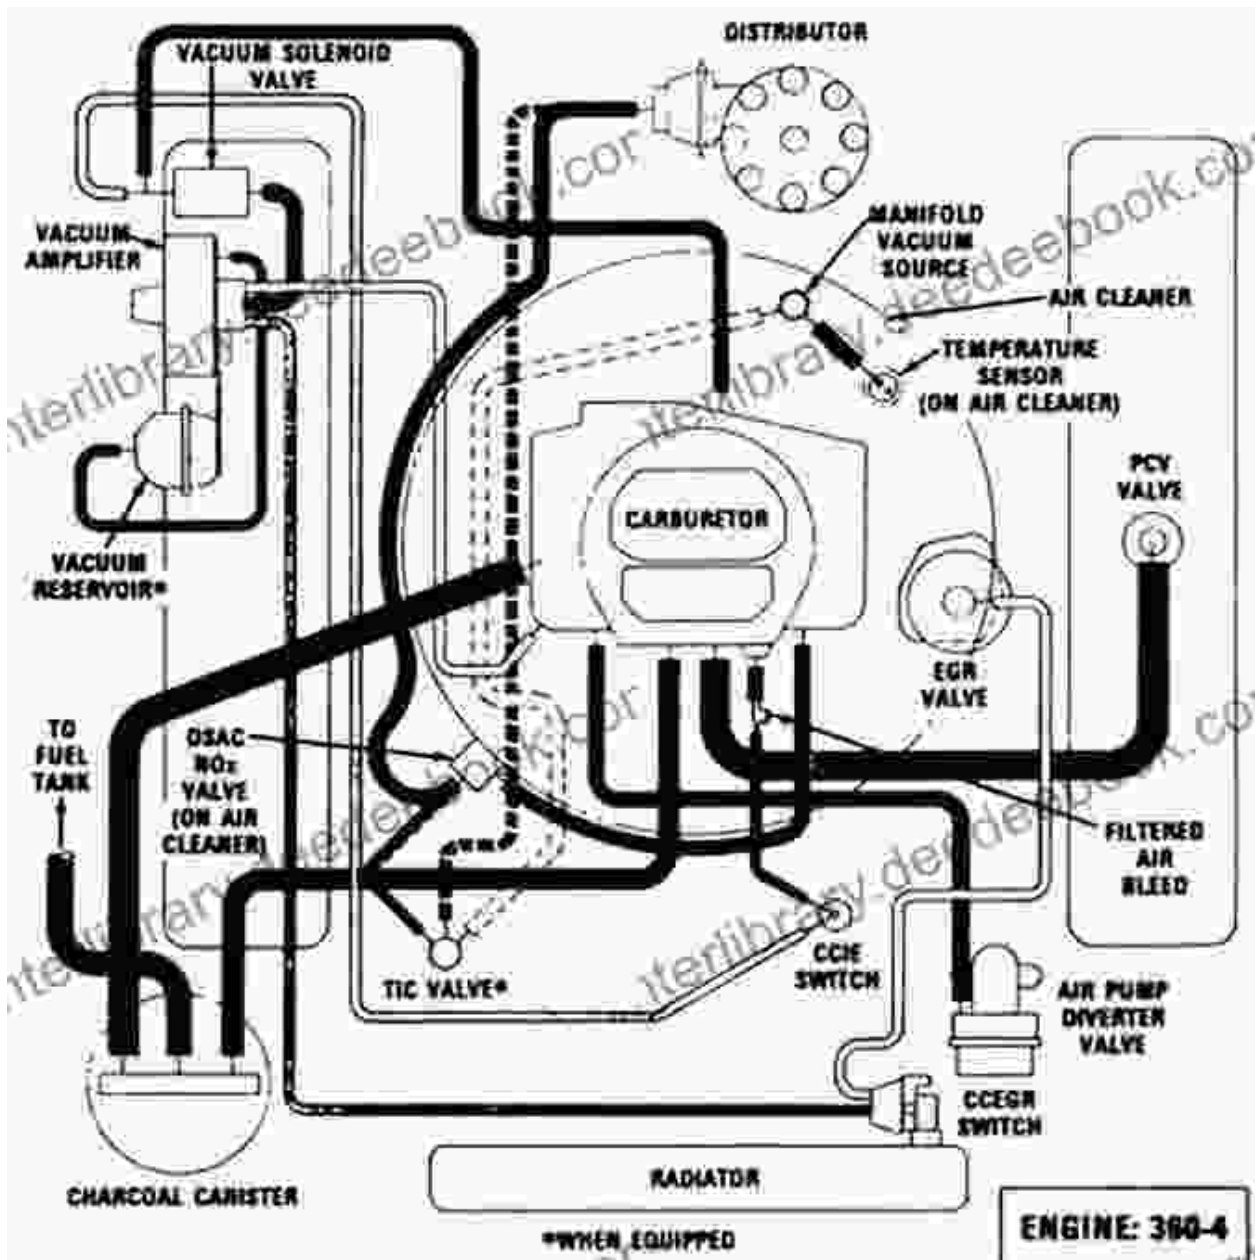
VACUUM SOLENOID VALVE

DISTRIBUTOR

VACUUM AMPLIFIER

MANIFOLD VACUUM SOURCE

AIR CLEANER

TEMPERATURE SENSOR (ON AIR CLEANER)

PCV VALVE

CARBURETOR

VACUUM RESERVOIR*

EGR VALVE

TO FUEL TANK

OSAC NOx VALVE (ON AIR CLEANER)

FILTERED AIR BLEED

CCIE SWITCH

TIC VALVE*

AIR PUMP DIVERTER VALVE

CCEGR SWITCH

RADIATOR

CHARCOAL CANISTER

*WHEN EQUIPPED

ENGINE: 360-4

interlibrary.deedeebook.com